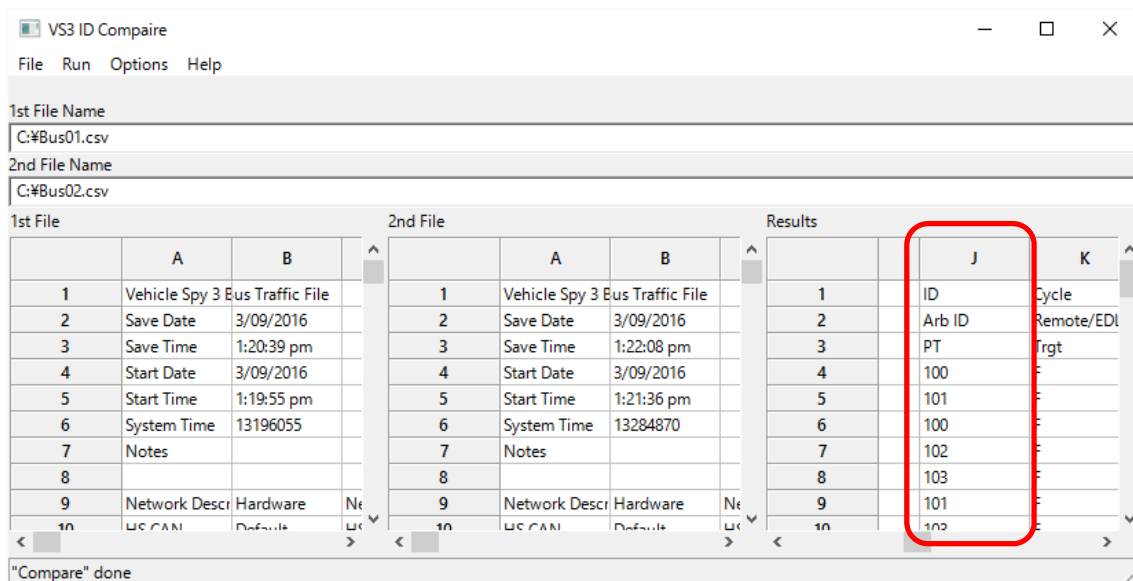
VS3 ID Compaire

File Run Options Help

1st File Name
C:¥Bus01.csv
2nd File Name
C:¥Bus02.csv

1st File

| | A | B | |
|---|---|---|---|
| 1 | Vehicle Spy 3 Bus Traffic File | | |
| 2 | Save Date | 3/09/2016 | |
| 3 | Save Time | 1:20:39 pm | |
| 4 | Start Date | 3/09/2016 | |
| 5 | Start Time | 1:19:55 pm | |
| 6 | System Time | 13196055 | |
| 7 | Notes | | |
| 8 | | | |
| 9 | Network Descr | Hardware | Ne |
| 10 | HS CAN | Default | HS |

2nd File

| | A | B | |
|---|---|---|---|
| 1 | Vehicle Spy 3 Bus Traffic File | | |
| 2 | Save Date | 3/09/2016 | |
| 3 | Save Time | 1:22:08 pm | |
| 4 | Start Date | 3/09/2016 | |
| 5 | Start Time | 1:21:36 pm | |
| 6 | System Time | 13284870 | |
| 7 | Notes | | |
| 8 | | | |
| 9 | Network Descr | Hardware | Ne |
| 10 | HS CAN | Default | HS |

Results

| | | J | K |
|---|---|---|---|
| 1 | | ID | Cycle |
| 2 | | Arb ID | Remote/EDL |
| 3 | | PT | Trgt |
| 4 | | 100 | F |
| 5 | | 101 | F |
| 6 | | 100 | F |
| 7 | | 102 | F |
| 8 | | 103 | F |
| 9 | | 101 | F |
| 10 | | 103 | F |

"Compare" done